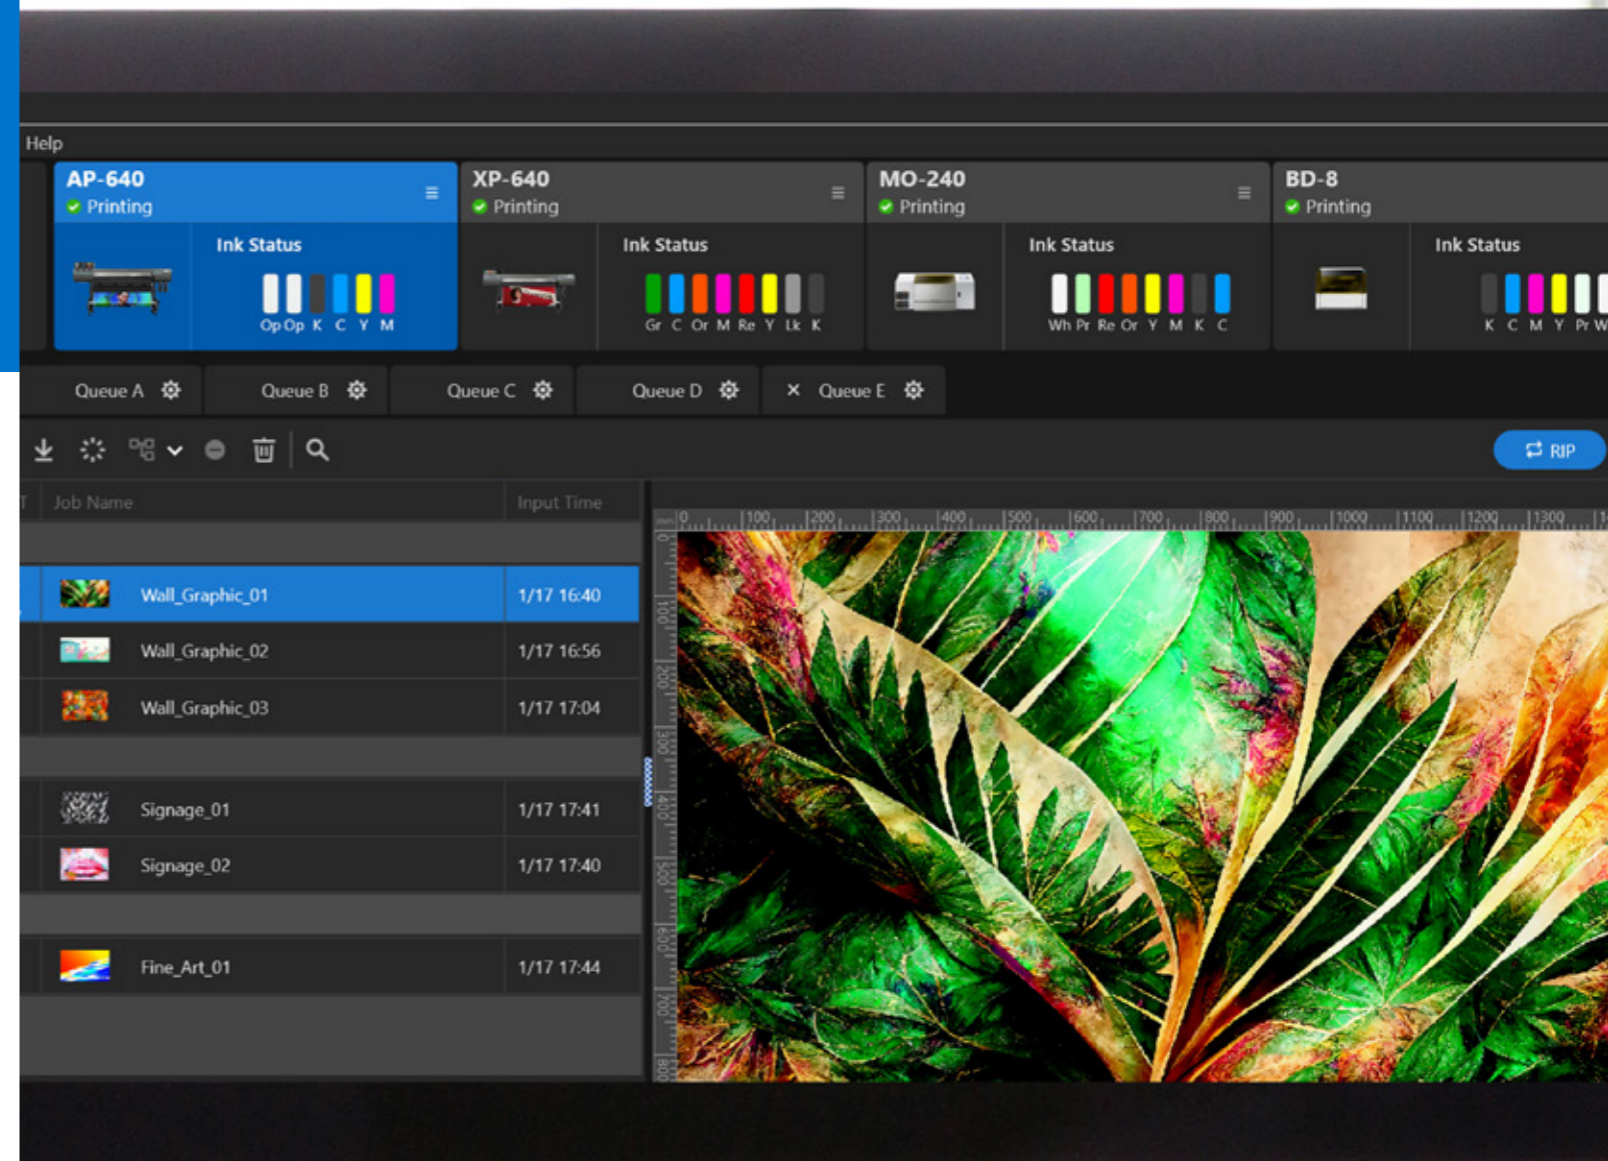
Help

AP-640
Printing
Ink Status
Op Op K C Y M

XP-640
Printing
Ink Status
Gr C Or M Re Y Lk K

MO-240
Printing
Ink Status
Wh Pr Re Or Y M K C

BD-8
Printing
Ink Status
K C M Y Pr W

Queue A
Queue B
Queue C
Queue D
Queue E

RIP

| Job Name | Input Time |
|---|---|
| Wall_Graphic_01 | 1/17 16:40 |
| Wall_Graphic_02 | 1/17 16:56 |
| Wall_Graphic_03 | 1/17 17:04 |
| Signage_01 | 1/17 17:41 |
| Signage_02 | 1/17 17:40 |
| Fine_Art_01 | 1/17 17:44 |

0 100 200 300 400 500 600 700 800 900 1000 1100 1200 1300

0 100 200 300 400 500 600 700 800